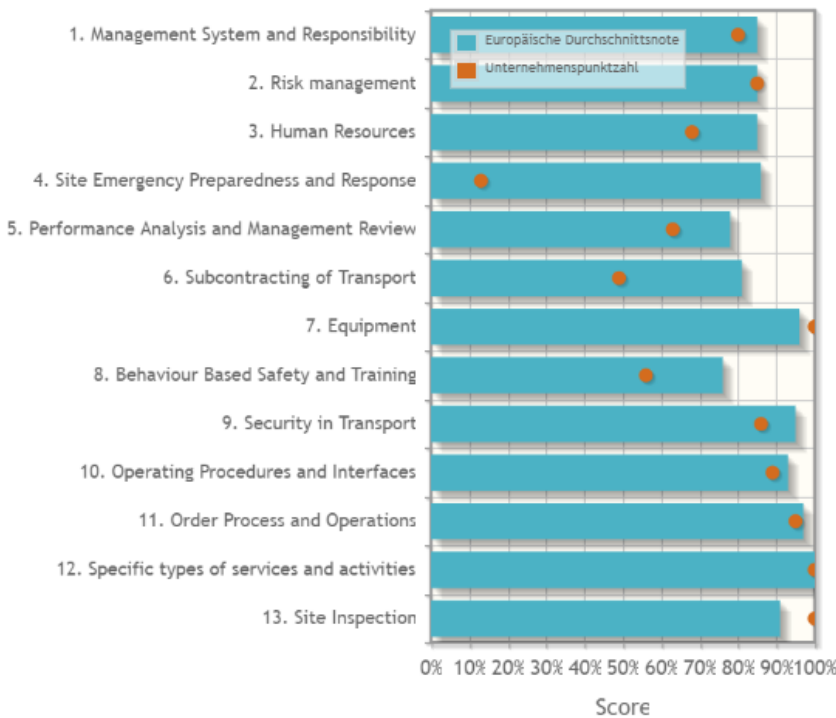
1. Management System and Responsibility
2. Risk management
3. Human Resources
4. Site Emergency Preparedness and Response
5. Performance Analysis and Management Review
6. Subcontracting of Transport
7. Equipment
8. Behaviour Based Safety and Training
9. Security in Transport
10. Operating Procedures and Interfaces
11. Order Process and Operations
12. Specific types of services and activities
13. Site Inspection

Europäische Durchschnittsnote
Unternehmenspunktzahl

0% 10% 20% 30% 40% 50% 60% 70% 80% 90% 100%

Score